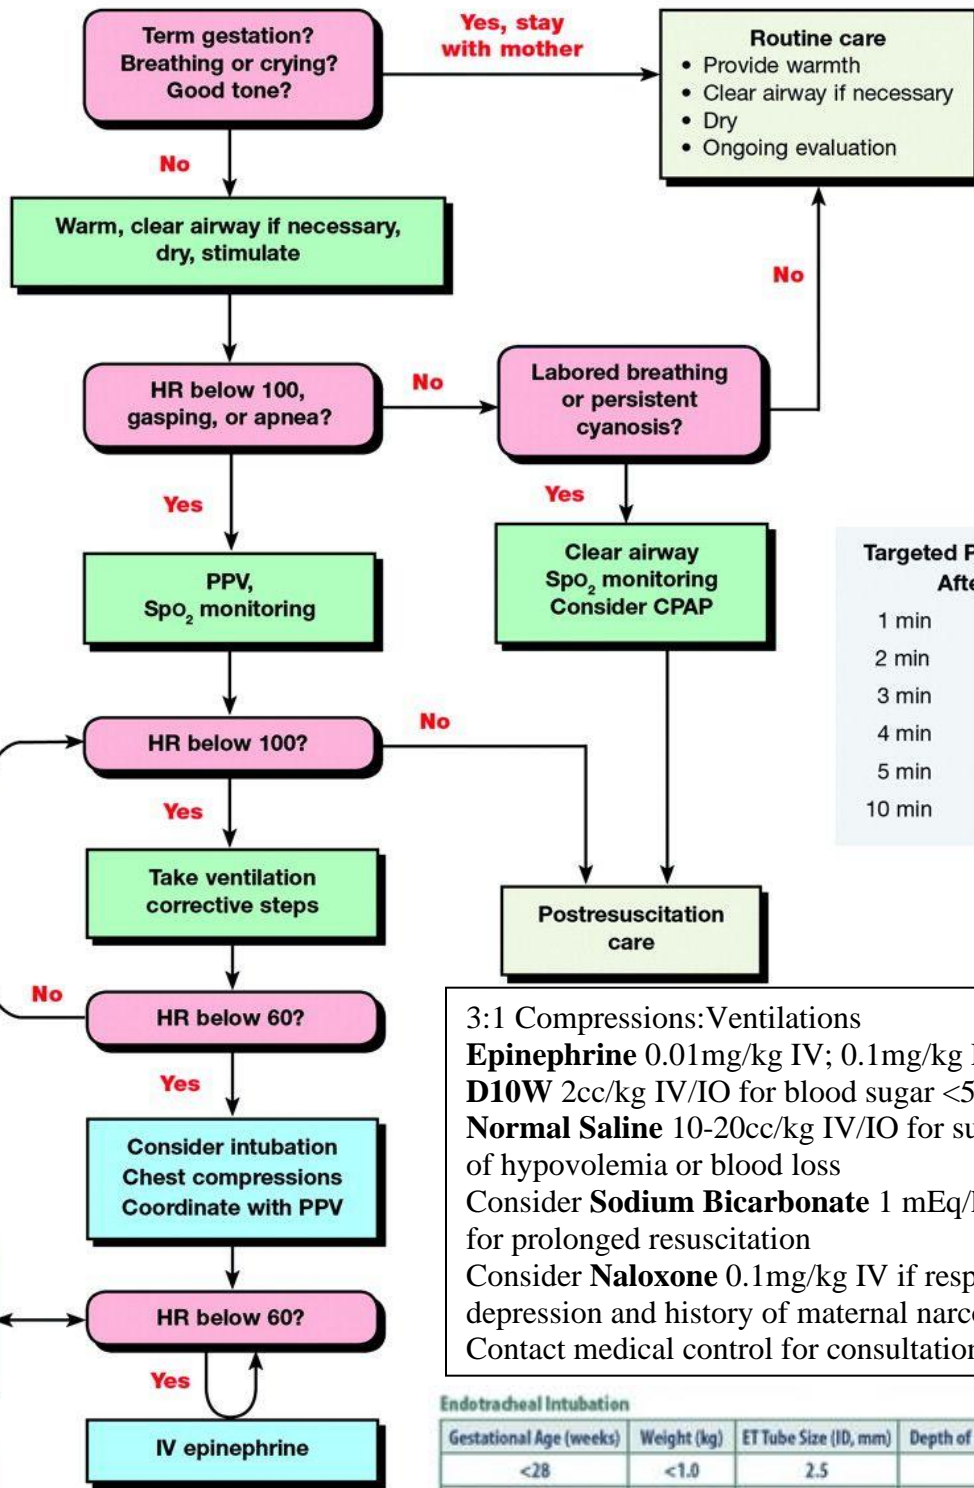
Term gestation?
Breathing or crying?
Good tone?

Yes, stay with mother

Routine care
• Provide warmth
• Clear airway if necessary
• Dry
• Ongoing evaluation

No

Warm, clear airway if necessary, dry, stimulate

No

HR below 100, gasping, or apnea?

No

Labored breathing or persistent cyanosis?

Yes

Yes

PPV, $Spo_2$ monitoring

Clear airway
$Spo_2$ monitoring
Consider CPAP

Targeted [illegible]
Afte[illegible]
1 min
2 min
3 min
4 min
5 min
10 min

HR below 100?

No

Yes

Take ventilation corrective steps

Postresuscitation care

No

HR below 60?

Yes

Consider intubation
Chest compressions
Coordinate with PPV

HR below 60?

Yes

IV epinephrine

3:1 Compressions:Ventilations
**Epinephrine** 0.01mg/kg IV; 0.1mg/kg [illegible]
**D10W** 2cc/kg IV/IO for blood sugar <5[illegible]
**Normal Saline** 10-20cc/kg IV/IO for su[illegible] of hypovolemia or blood loss
Consider **Sodium Bicarbonate** 1 mEq/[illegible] for prolonged resuscitation
Consider **Naloxone** 0.1mg/kg IV if resp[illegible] depression and history of maternal narc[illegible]
Contact medical control for consultatio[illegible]

Endotracheal Intubation

| Gestational Age (weeks) | Weight (kg) | ET Tube Size (ID, mm) | Depth of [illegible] |
|---|---|---|---|
| <28 | <1.0 | 2.5 | |